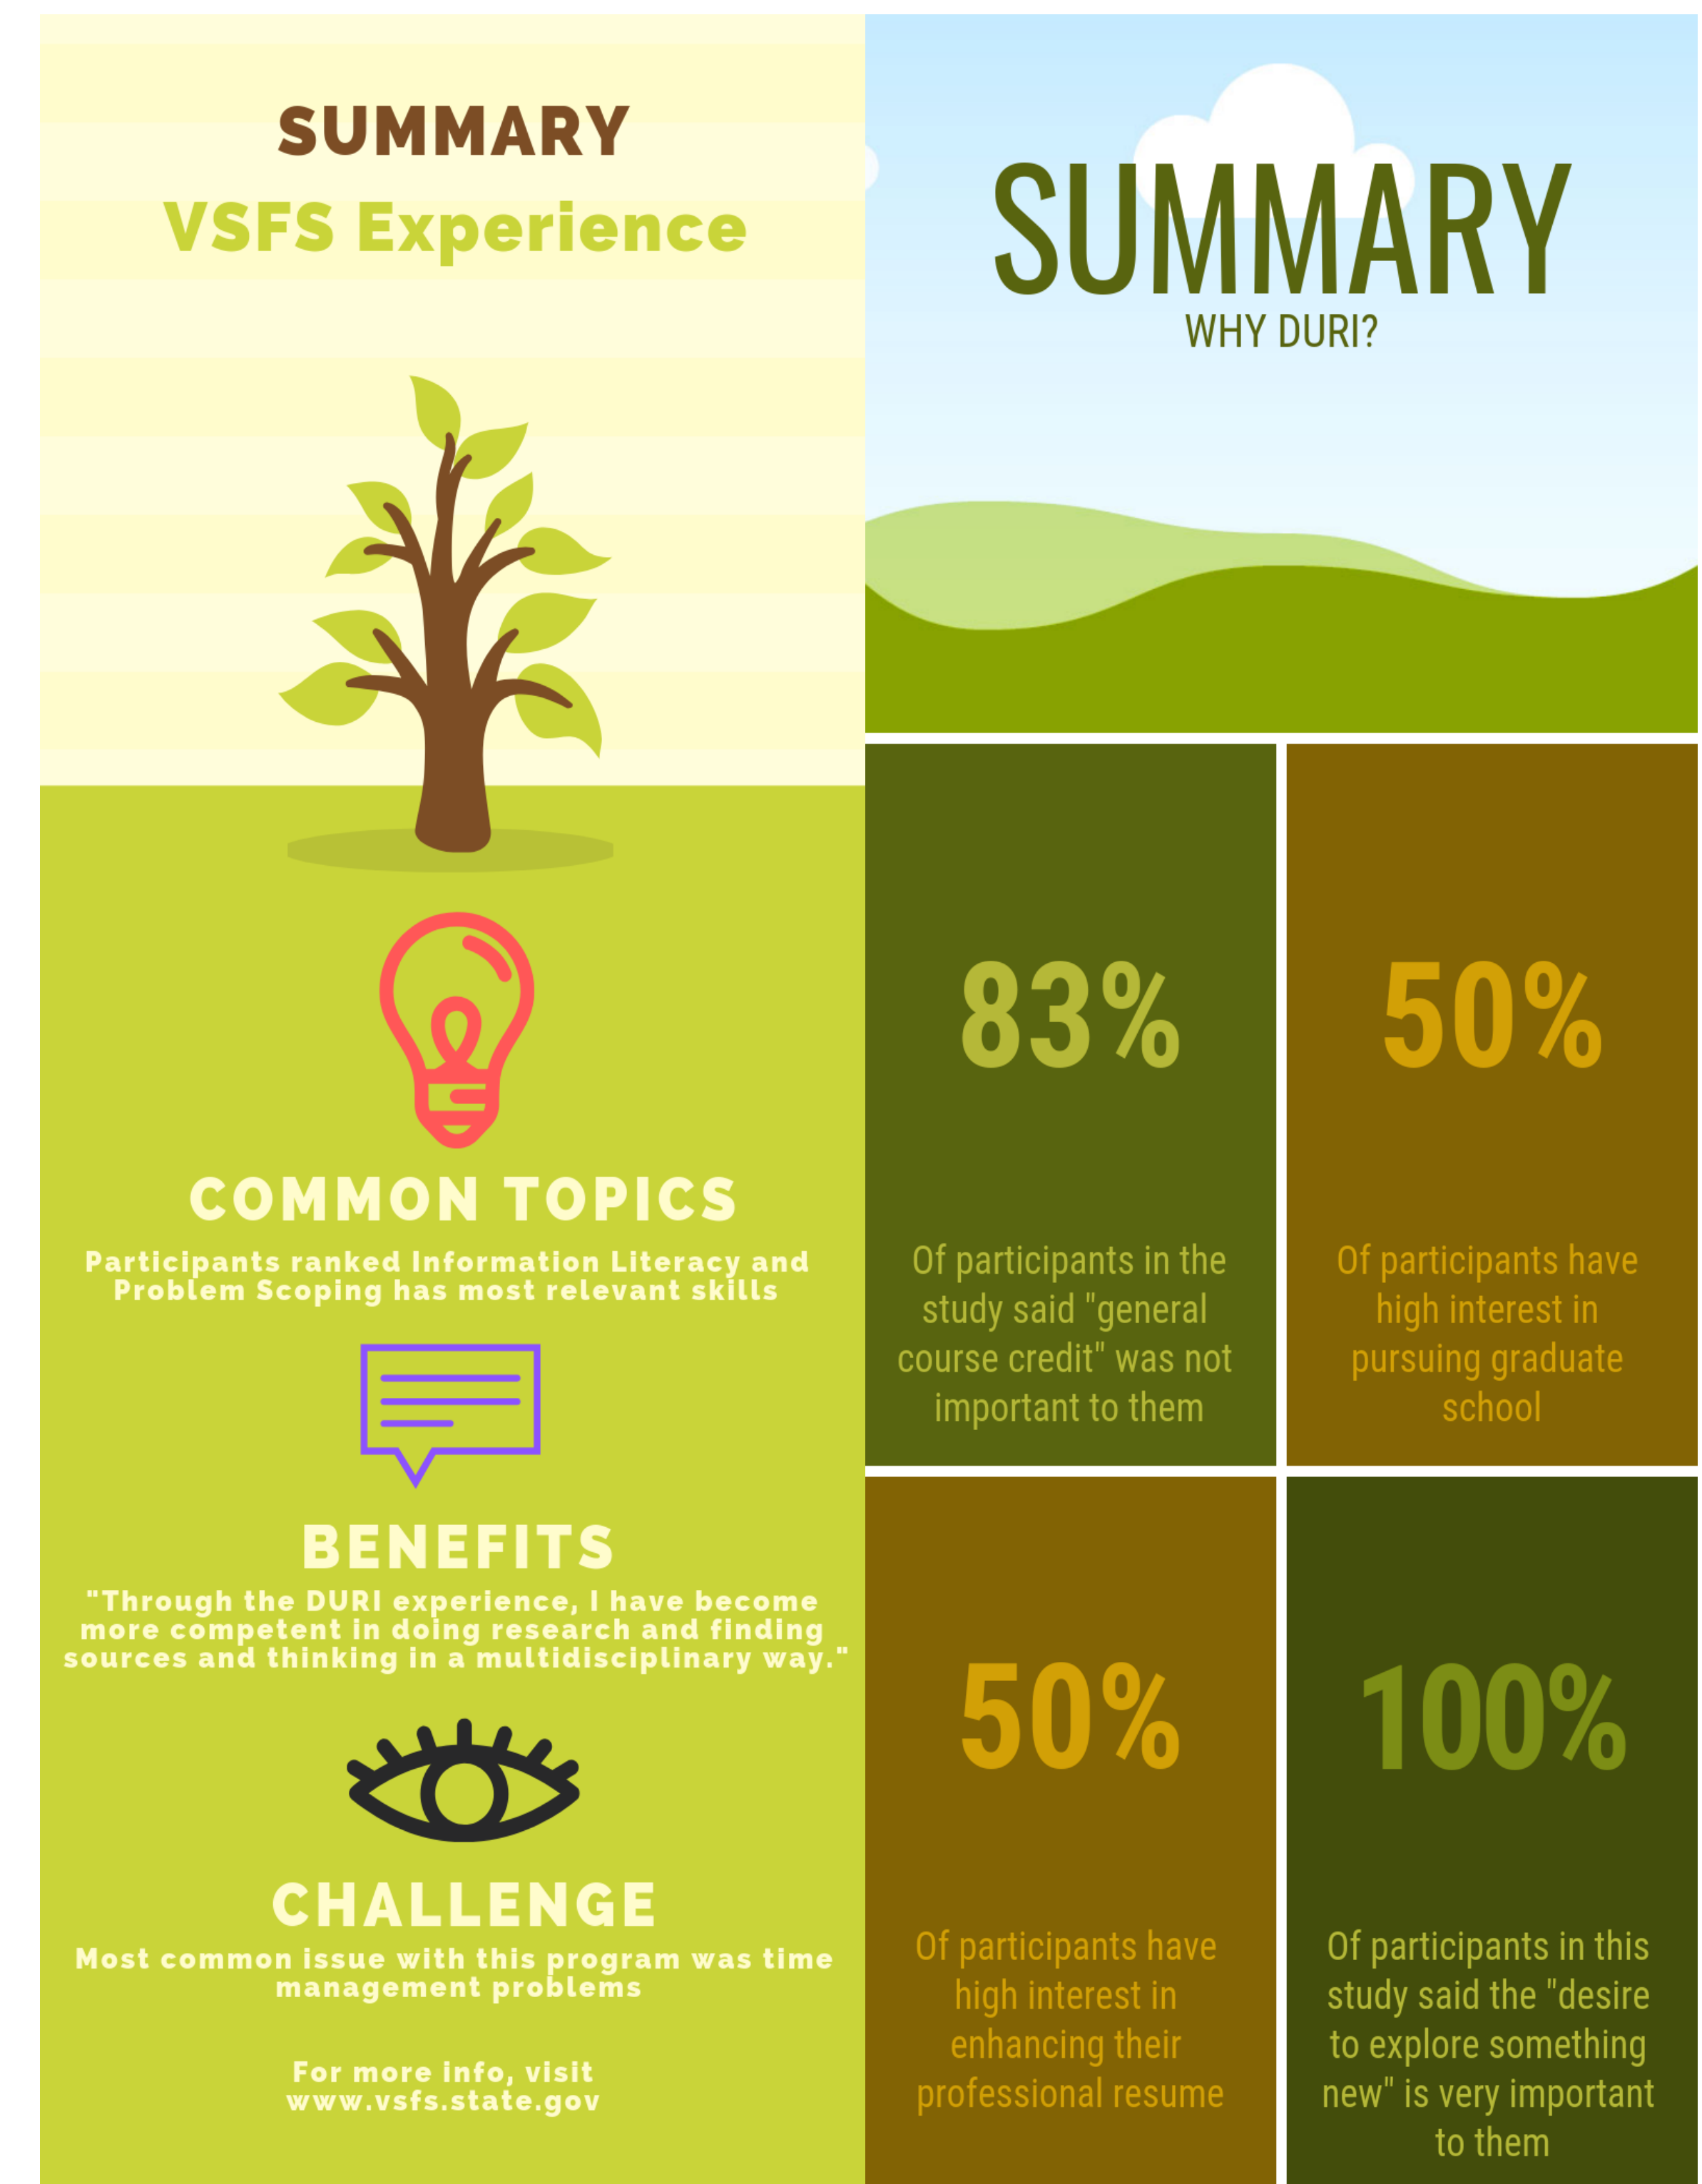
SUMMARY
VSFS Experience

COMMON TOPICS
Participants ranked Information Literacy and Problem Scoping has most relevant skills

BENEFITS
"Through the DURI experience, I have become more competent in doing research and finding sources and thinking in a multidisciplinary way."

CHALLENGE
Most common issue with this program was time management problems

For more info, visit www.vsfs.state.gov

SUMMARY
WHY DURI?

83%
Of participants in the study said "general course credit" was not important to them

50%
Of participants have high interest in pursuing graduate school

50%
Of participants have high interest in enhancing their professional resume

100%
Of participants in this study said the "desire to explore something new" is very important to them